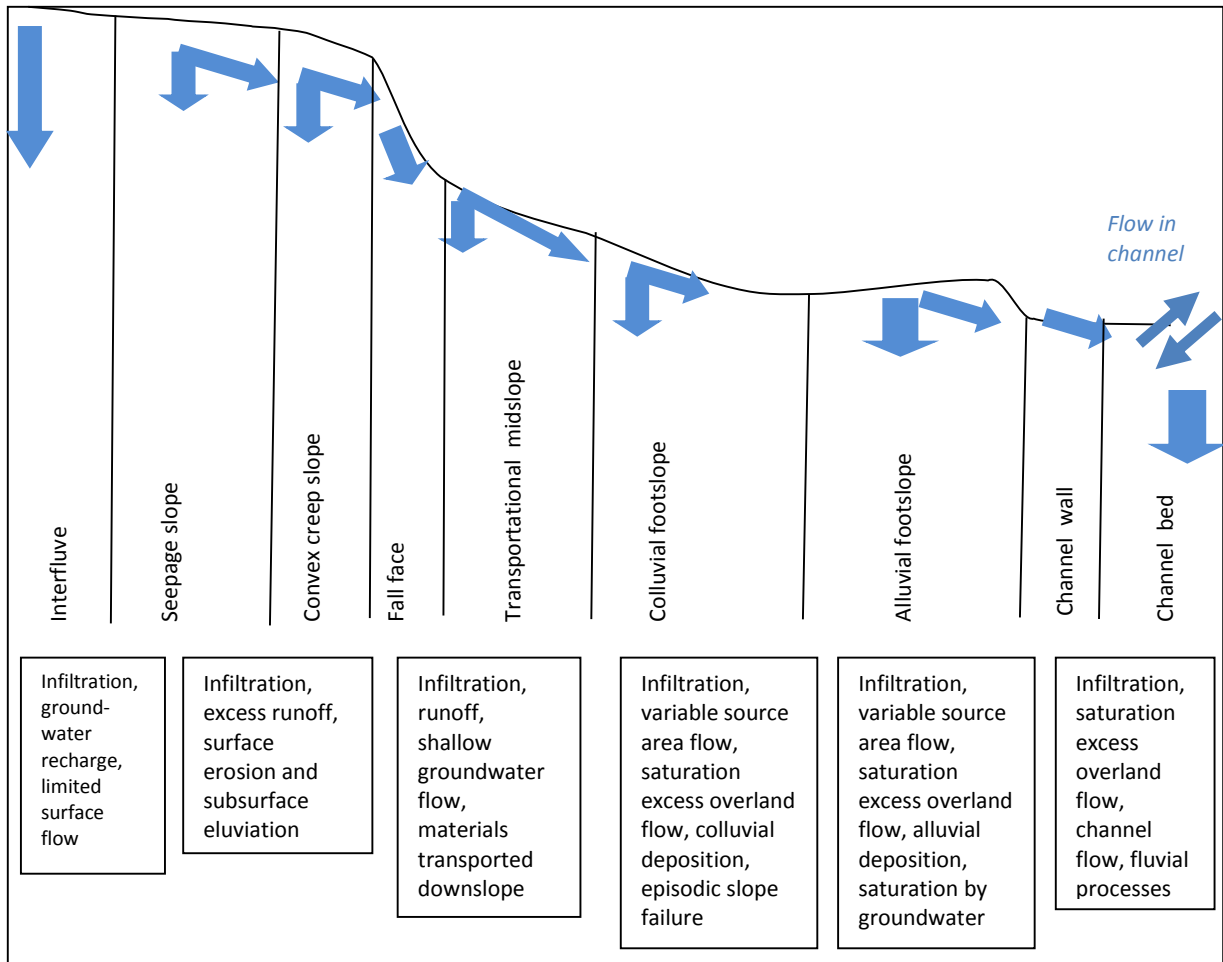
Flow in channel

Interfluve

Seepage slope

Convex creep slope

Fall face

Transportational midslope

Colluvial footslope

Alluvial footslope

Channel wall

Channel bed

Infiltration, groundwater recharge, limited surface flow

Infiltration, excess runoff, surface erosion and subsurface eluviation

Infiltration, runoff, shallow groundwater flow, materials transported downslope

Infiltration, variable source area flow, saturation excess overland flow, colluvial deposition, episodic slope failure

Infiltration, variable source area flow, saturation excess overland flow, alluvial deposition, saturation by groundwater

Infiltration, saturation excess overland flow, channel flow, fluvial processes